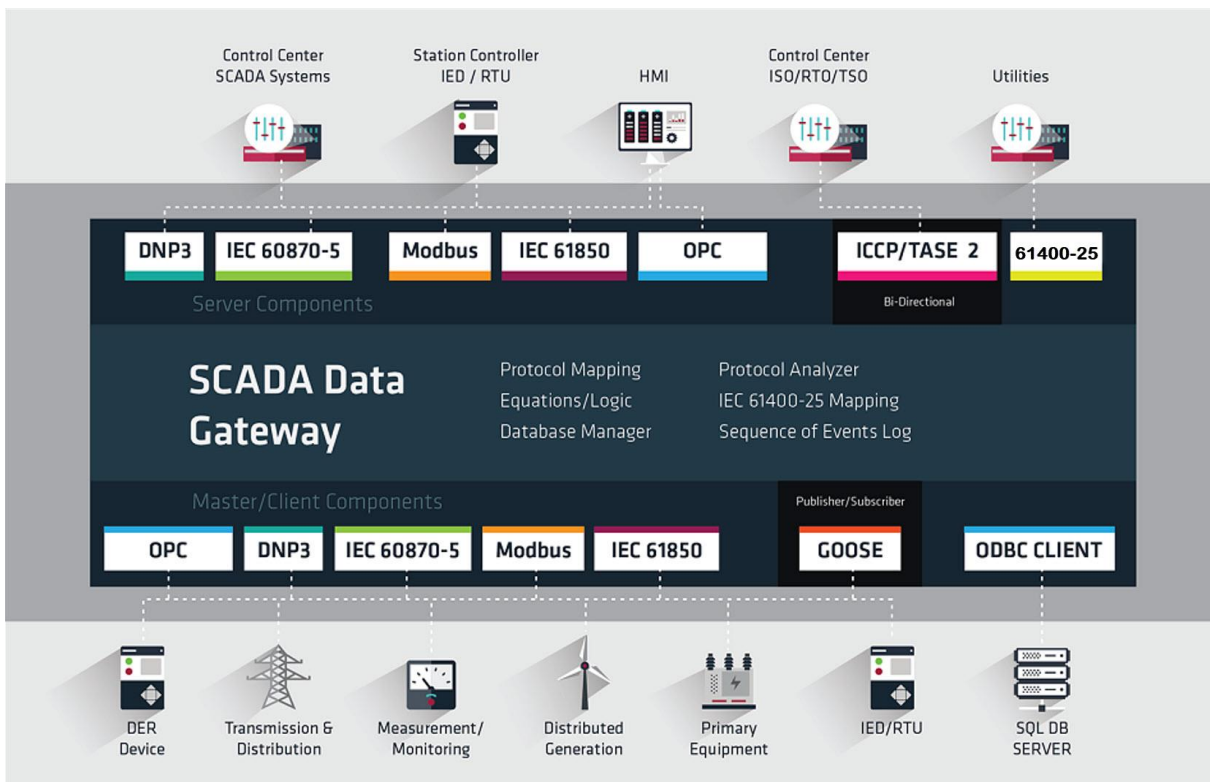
Control Center SCADA Systems

Station Controller IED / RTU

HMI

Control Center ISO/RTO/TSO

Utilities

DNP3

IEC 60870-5

Modbus

IEC 61850

OPC

ICCP/TASE 2

61400-25

Bi-Directional

Server Components

SCADA Data Gateway

Protocol Mapping
Equations/Logic
Database Manager

Protocol Analyzer
IEC 61400-25 Mapping
Sequence of Events Log

Master/Client Components

Publisher/Subscriber

OPC

DNP3

IEC 60870-5

Modbus

IEC 61850

GOOSE

ODBC CLIENT

DER Device

Transmission & Distribution

Measurement/ Monitoring

Distributed Generation

Primary Equipment

IED/RTU

SQL DB SERVER